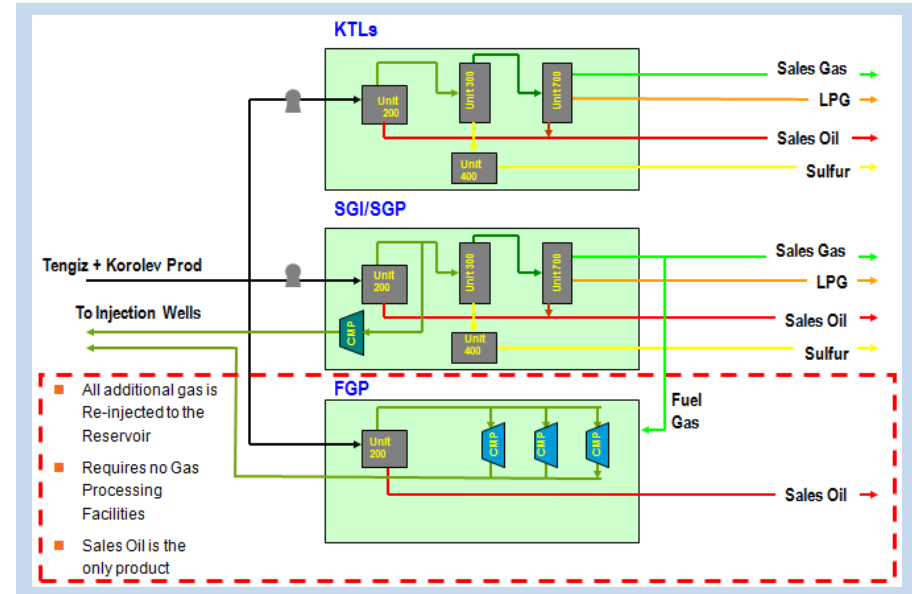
KTLs

Unit 200

Unit 300

Unit 700

Unit 400

Sales Gas

LPG

Sales Oil

Sulfur

SGI/SGP

Tengiz + Korolev Prod

Unit 200

Unit 300

Unit 700

CMP

Unit 400

Sales Gas

LPG

Sales Oil

Sulfur

To Injection Wells

- All additional gas is Re-injected to the Reservoir
- Requires no Gas Processing Facilities
- Sales Oil is the only product

FGP

Unit 200

CMP

CMP

CMP

Fuel Gas

Sales Oil